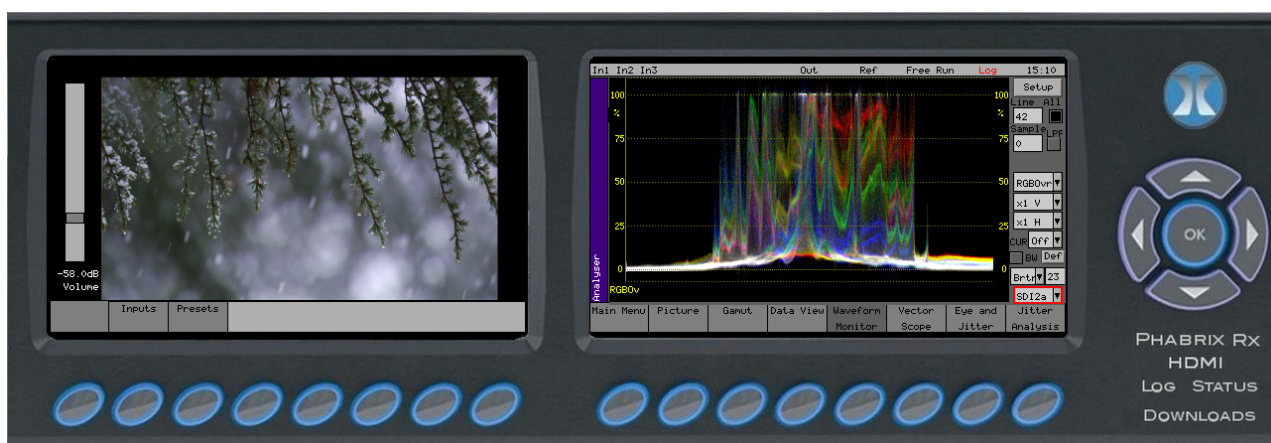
-58.0dB
Volume

Inputs
Presets

In1 In2 In3 Out Ref Free Run Log 15:10

Setup
Line All
42
Sample LPF
0

100
%
75
50
25
0

100
%
75
50
25
0

Analyser
RGBOv

RGBOvr
x1 V
x1 H
CUR Off
BW Def
Brtn 23
SDI2a

Main Menu
Picture
Gamut
Data View
Waveform Monitor
Vector Scope
Eye and Jitter
Jitter Analysis

OK

PHABRIX Rx
HDMI
LOG STATUS
DOWNLOADS